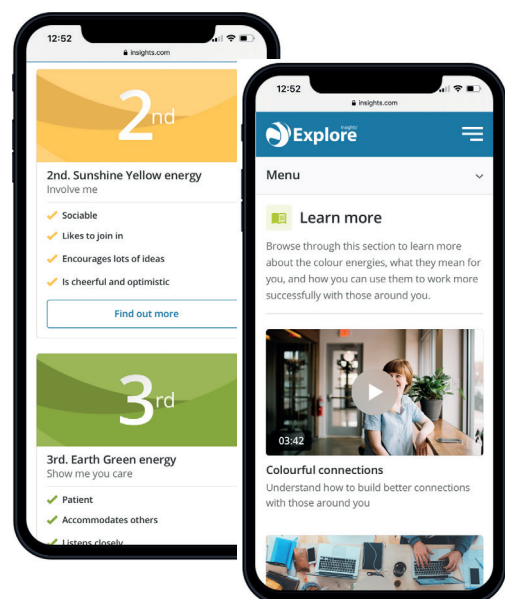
12:52
insights.com

2nd

2nd. Sunshine Yellow energy
Involve me

Sociable
Likes to join in
Encourages lots of ideas
Is cheerful and optimistic

Find out more

3rd

3rd. Earth Green energy
Show me you care

Patient
Accommodates others
Listens closely

12:52
insights.com

Insights Explore

Menu

Learn more

Browse through this section to learn more about the colour energies, what they mean for you, and how you can use them to work more successfully with those around you.

03:42

Colourful connections
Understand how to build better connections with those around you